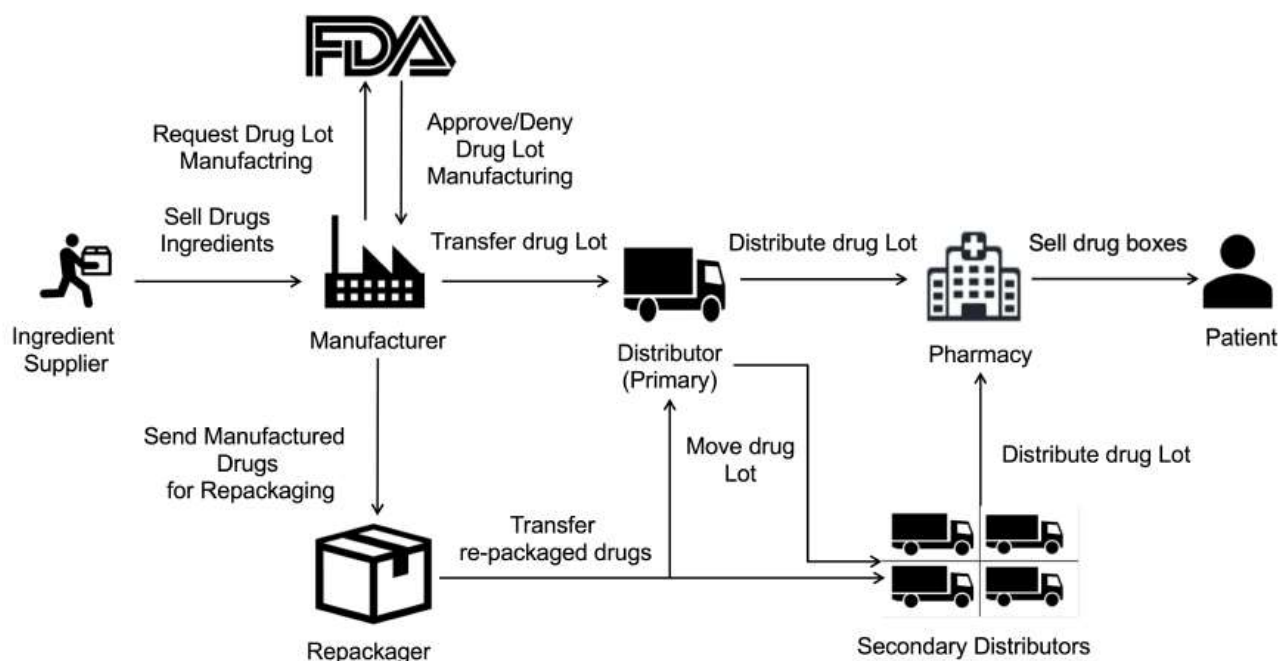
FDA

Request Drug Lot Manufactring

Approve/Deny Drug Lot Manufacturing

Sell Drugs Ingredients

Transfer drug Lot

Distribute drug Lot

Sell drug boxes

Ingredient Supplier

Manufacturer

Distributor (Primary)

Pharmacy

Patient

Send Manufactured Drugs for Repackaging

Move drug Lot

Distribute drug Lot

Transfer re-packaged drugs

Repackager

Secondary Distributors